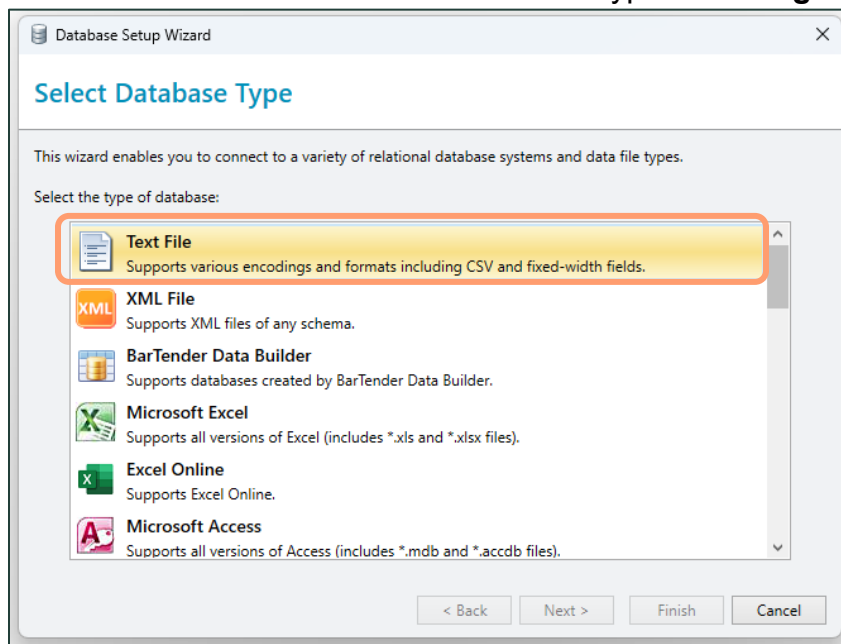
Database Setup Wizard

Select Database Type

This wizard enables you to connect to a variety of relational database systems and data file types.

Select the type of database:

Text File
Supports various encodings and formats including CSV and fixed-width fields.

XML
XML File
Supports XML files of any schema.

BarTender Data Builder
Supports databases created by BarTender Data Builder.

Microsoft Excel
Supports all versions of Excel (includes *.xls and *.xlsx files).

Excel Online
Supports Excel Online.

Microsoft Access
Supports all versions of Access (includes *.mdb and *.accdb files).

< Back
Next >
Finish
Cancel